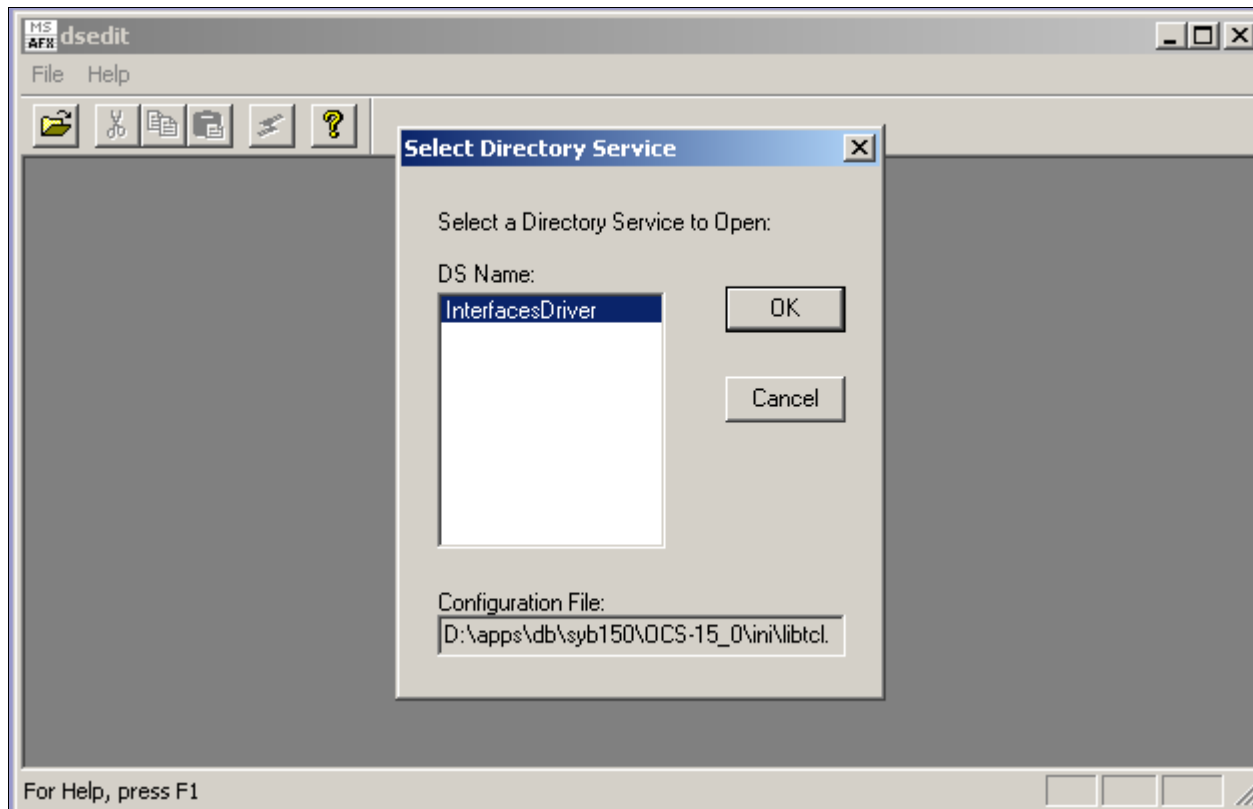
MS AFX dsedit

File Help

Select Directory Service

Select a Directory Service to Open:

DS Name:

InterfacesDriver

OK

Cancel

Configuration File:

D:\apps\db\syb150\OCS-15_0\ini\libtcl.

For Help, press F1